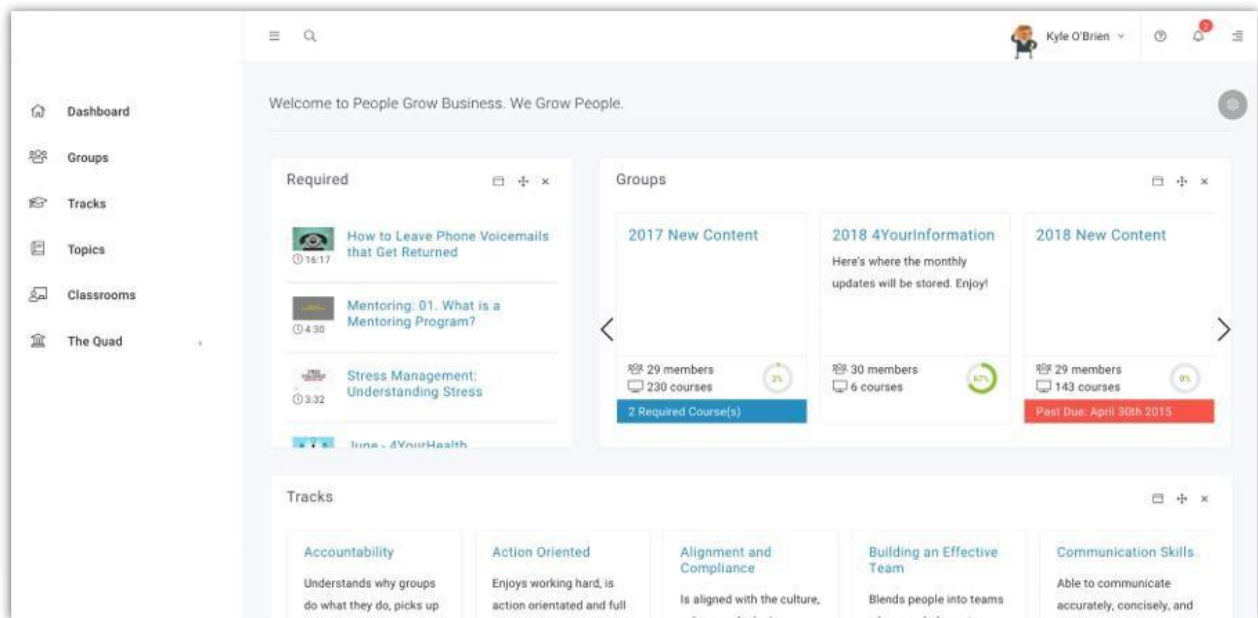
Kyle O'Brien

Dashboard
Groups
Tracks
Topics
Classrooms
The Quad

Welcome to People Grow Business. We Grow People.

Required

How to Leave Phone Voicemails that Get Returned
16:17

Mentoring: 01. What is a Mentoring Program?
4:30

Stress Management: Understanding Stress
3:32

June - 4YourHealth

Groups

2017 New Content
29 members
230 courses
2%
2 Required Course(s)

2018 4YourInformation
Here's where the monthly updates will be stored. Enjoy!
30 members
6 courses
67%

2018 New Content
29 members
143 courses
0%
Past Due: April 30th 2015

Tracks

Accountability
Understands why groups do what they do, picks up

Action Oriented
Enjoys working hard, is action orientated and full

Alignment and Compliance
Is aligned with the culture,

Building an Effective Team
Blends people into teams

Communication Skills
Able to communicate accurately, concisely, and